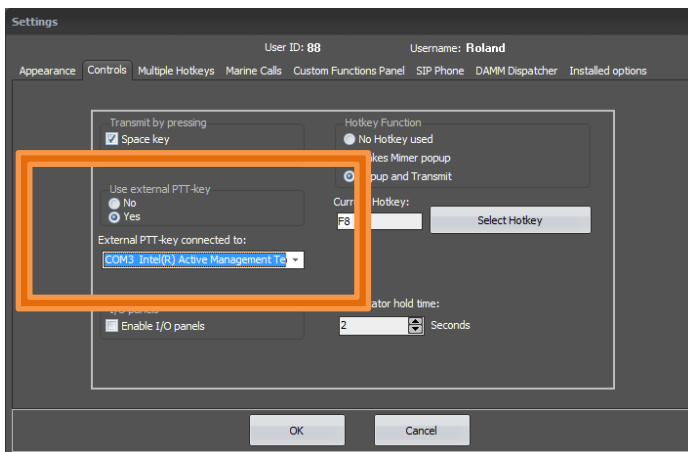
Settings

User ID: 88 Username: Roland

Appearance Controls Multiple Hotkeys Marine Calls Custom Functions Panel SIP Phone DAMM Dispatcher Installed options

Transmit by pressing
Space key

Hotkey Function
No Hotkey used
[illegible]kes Mimer popup
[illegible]pup and Transmit

Use external PTT-key
No
Yes

External PTT-key connected to:
COM3 Intel(R) Active Management Te

Curr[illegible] Hotkey:
F8
Select Hotkey

I/O panels
Enable I/O panels

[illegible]ator hold time:
2 Seconds

OK Cancel